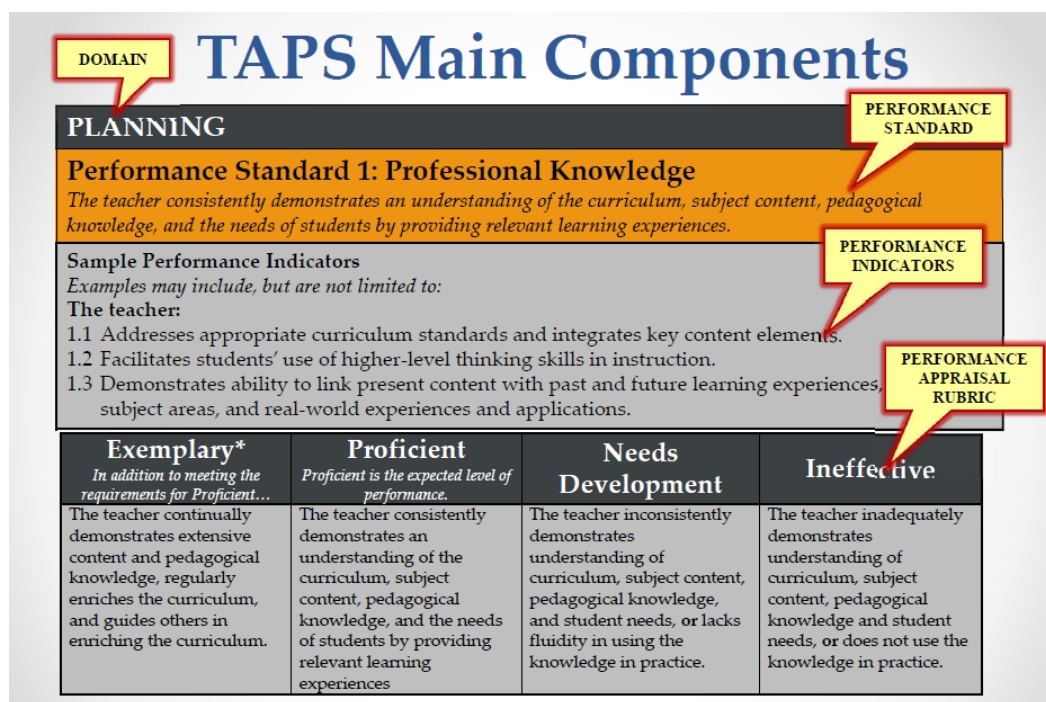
DOMAIN

TAPS Main Components

PLANNING

PERFORMANCE STANDARD

Performance Standard 1: Professional Knowledge

*The teacher consistently demonstrates an understanding of the curriculum, subject content, pedagogical knowledge, and the needs of students by providing relevant learning experiences.*

PERFORMANCE INDICATORS

Sample Performance Indicators

*Examples may include, but are not limited to:*

The teacher:

1.1 Addresses appropriate curriculum standards and integrates key content elements.

1.2 Facilitates students' use of higher-level thinking skills in instruction.

1.3 Demonstrates ability to link present content with past and future learning experiences, subject areas, and real-world experiences and applications.

PERFORMANCE APPRAISAL RUBRIC

| Exemplary* *In addition to meeting the requirements for Proficient…* | Proficient *Proficient is the expected level of performance.* | Needs Development | Ineffective |
|---|---|---|---|
| The teacher continually demonstrates extensive content and pedagogical knowledge, regularly enriches the curriculum, and guides others in enriching the curriculum. | The teacher consistently demonstrates an understanding of the curriculum, subject content, pedagogical knowledge, and the needs of students by providing relevant learning experiences | The teacher inconsistently demonstrates understanding of curriculum, subject content, pedagogical knowledge, and student needs, **or** lacks fluidity in using the knowledge in practice. | The teacher inadequately demonstrates understanding of curriculum, subject content, pedagogical knowledge and student needs, **or** does not use the knowledge in practice. |